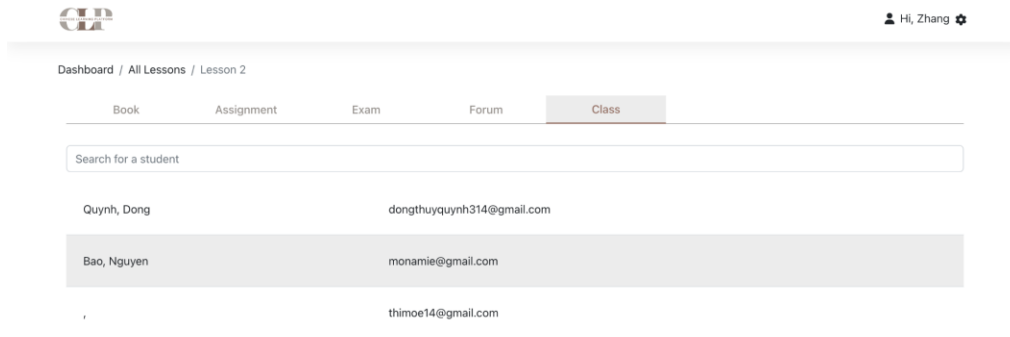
CLP

Hi, Zhang

Dashboard / All Lessons / Lesson 2

Book Assignment Exam Forum Class

Search for a student

| | |
|---|---|
| Quynh, Dong | dongthuyquynh314@gmail.com |
| Bao, Nguyen | monamie@gmail.com |
| , | thimoe14@gmail.com |